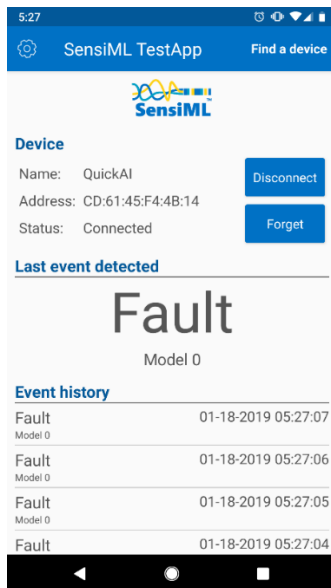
5:27

SensiML TestApp

Find a device

SensiML

Device

Name: QuickAI

Address: CD:61:45:F4:4B:14

Status: Connected

Disconnect

Forget

Last event detected

Fault

Model 0

Event history

Fault
Model 0
01-18-2019 05:27:07

Fault
Model 0
01-18-2019 05:27:06

Fault
Model 0
01-18-2019 05:27:05

Fault
01-18-2019 05:27:04